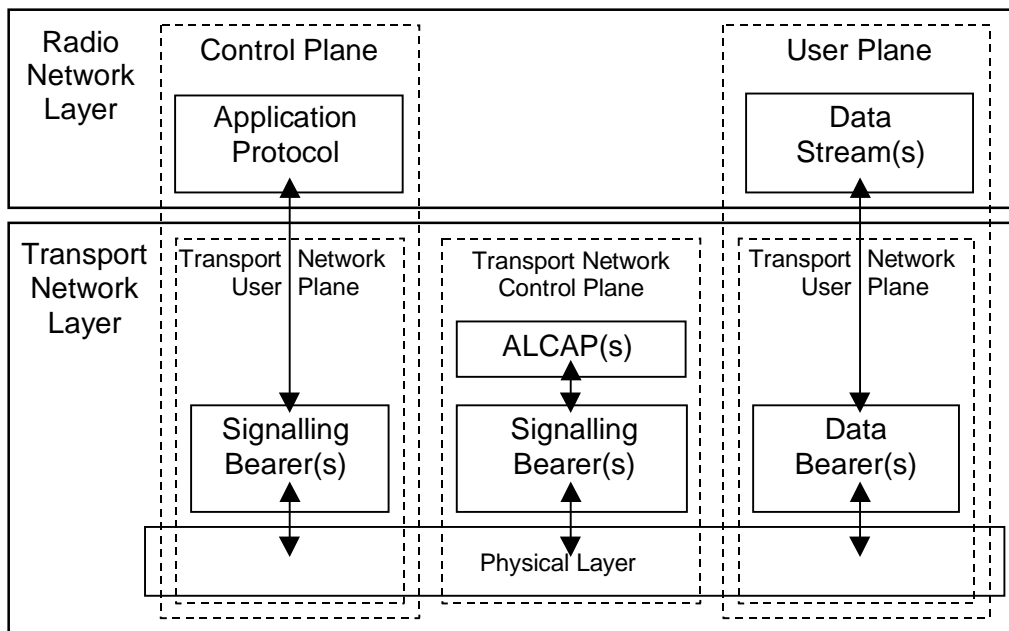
Radio Network Layer

Control Plane

Application Protocol

User Plane

Data Stream(s)

Transport Network Layer

Transport Network User Plane

Transport Network Control Plane

ALCAP(s)

Transport Network User Plane

Signalling Bearer(s)

Signalling Bearer(s)

Data Bearer(s)

Physical Layer